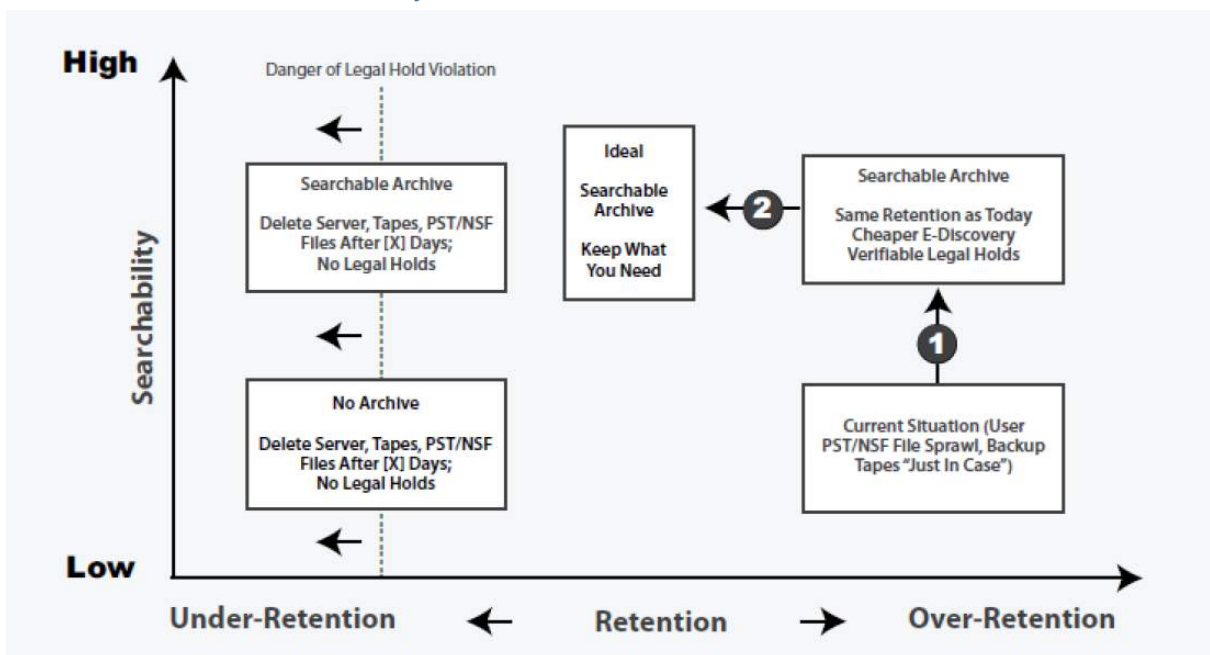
High

Danger of Legal Hold Violation

Searchability

Searchable Archive

Delete Server, Tapes, PST/NSF Files After [X] Days; No Legal Holds

Ideal

Searchable Archive

Keep What You Need

2

Searchable Archive

Same Retention as Today
Cheaper E-Discovery
Verifiable Legal Holds

1

No Archive

Delete Server, Tapes, PST/NSF Files After [X] Days; No Legal Holds

Current Situation (User PST/NSF File Sprawl, Backup Tapes "Just In Case")

Low

Under-Retention

Retention

Over-Retention